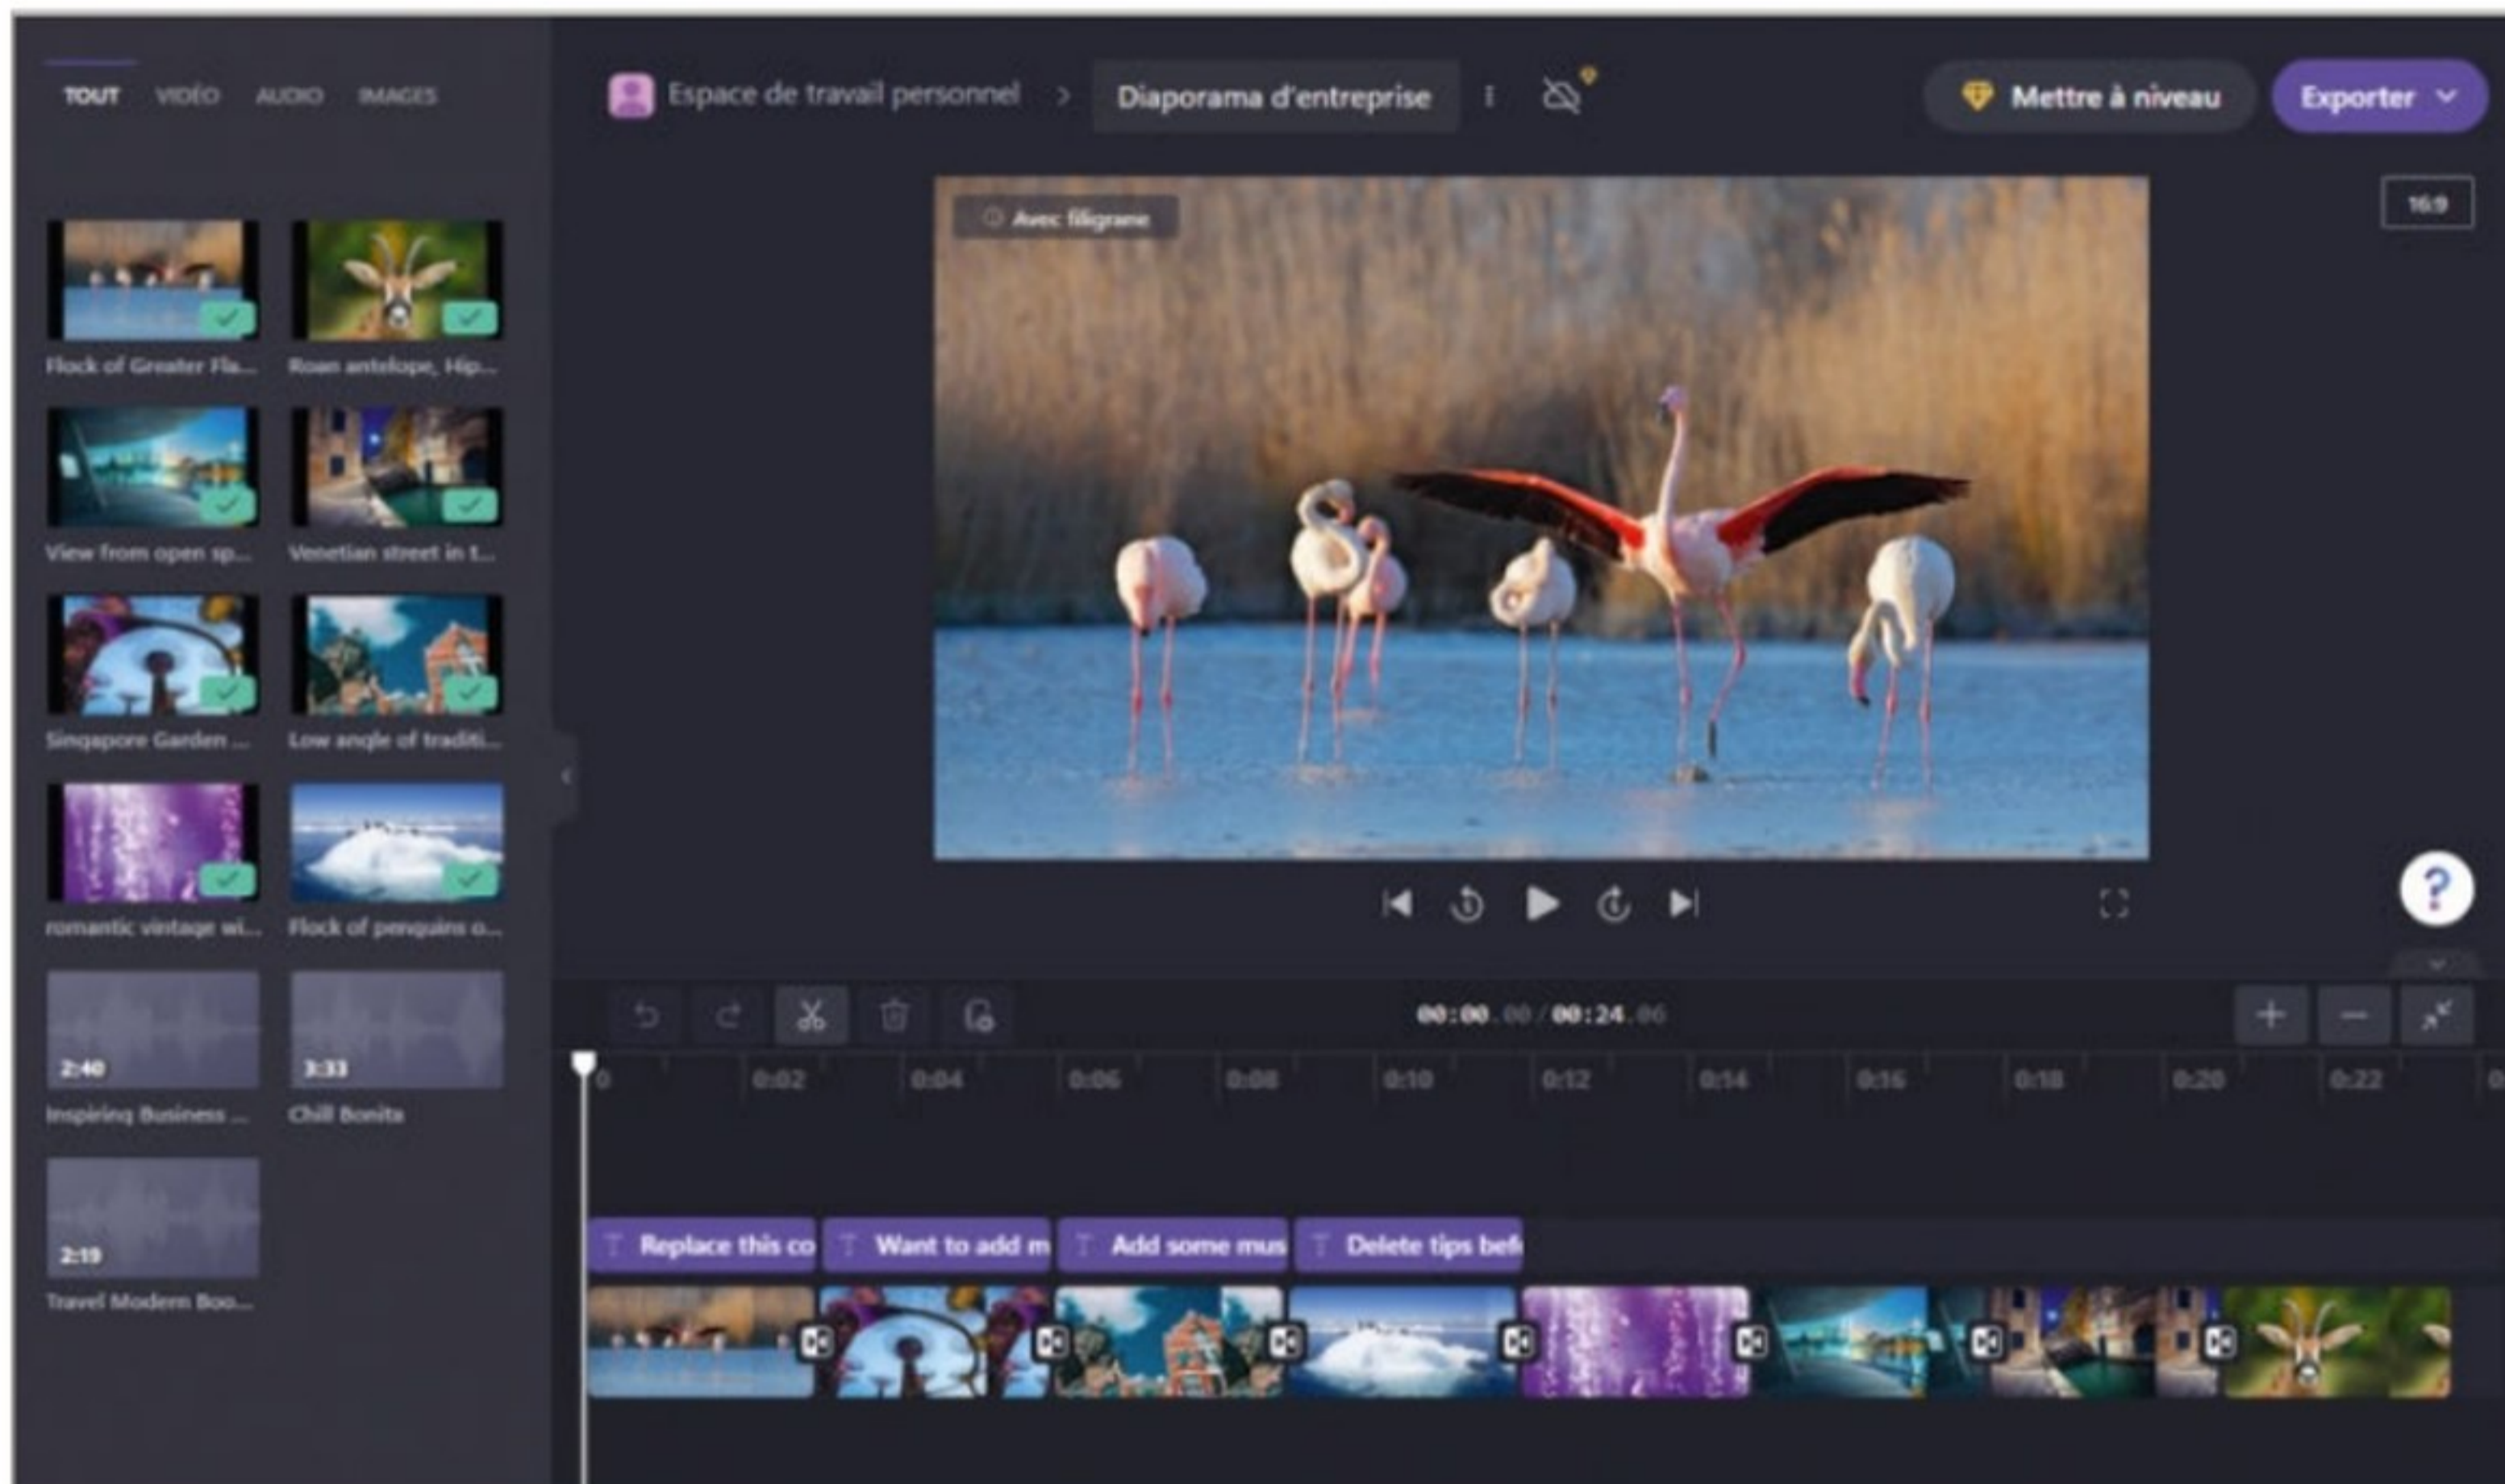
TOUT VIDÉO AUDIO IMAGES

Espace de travail personnel > Diaporama d'entreprise

Mettre à niveau

Exporter

Avec filigrane

16:9

Flock of Greater Fla...

Roan antelope, Hip...

View from open sp...

Venetian street in t...

Singapore Garden ...

Low angle of traditi...

romantic vintage wi...

Flock of penguins o...

2:40
Inspiring Business ...

3:33
Chill Bonita

2:19
Travel Modern Boo...

?

00:00.00 / 00:24.06

0 0:02 0:04 0:06 0:08 0:10 0:12 0:14 0:16 0:18 0:20 0:22

Replace this co

Want to add m

Add some mus

Delete tips bef